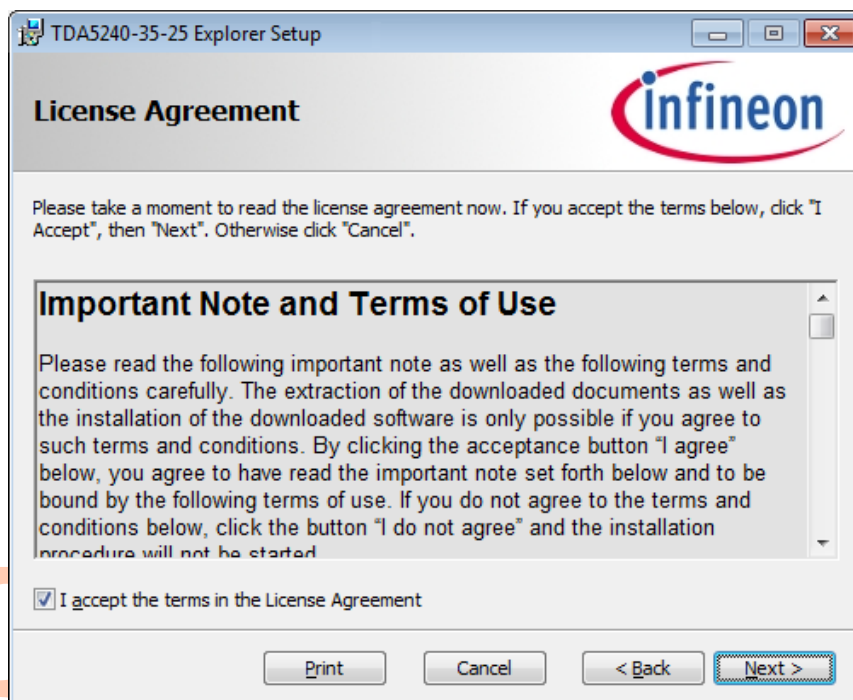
TDA5240-35-25 Explorer Setup

License Agreement

infineon

Please take a moment to read the license agreement now. If you accept the terms below, click "I Accept", then "Next". Otherwise click "Cancel".

Important Note and Terms of Use

Please read the following important note as well as the following terms and conditions carefully. The extraction of the downloaded documents as well as the installation of the downloaded software is only possible if you agree to such terms and conditions. By clicking the acceptance button "I agree" below, you agree to have read the important note set forth below and to be bound by the following terms of use. If you do not agree to the terms and conditions below, click the button "I do not agree" and the installation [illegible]

I accept the terms in the License Agreement

Print Cancel < Back Next >